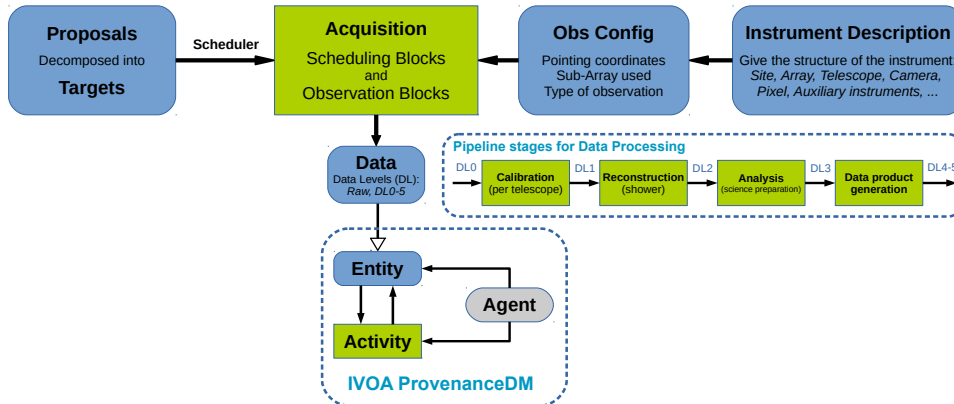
Proposals
Decomposed into
Targets

Scheduler

Acquisition
Scheduling Blocks
and
Observation Blocks

Obs Config
Pointing coordinates
Sub-Array used
Type of observation

Instrument Description
Give the structure of the instrument
Site, Array, Telescope, Camera, Pixel, Auxiliary instruments, ...

Data
Data Levels (DL):
Raw, DL0-5

Pipeline stages for Data Processing
DL0
Calibration (per telescope)
DL1
Reconstruction (shower)
DL2
Analysis (science preparation)
DL3
Data product generation
DL4-5

Entity
Agent
Activity

IVOA ProvenanceDM